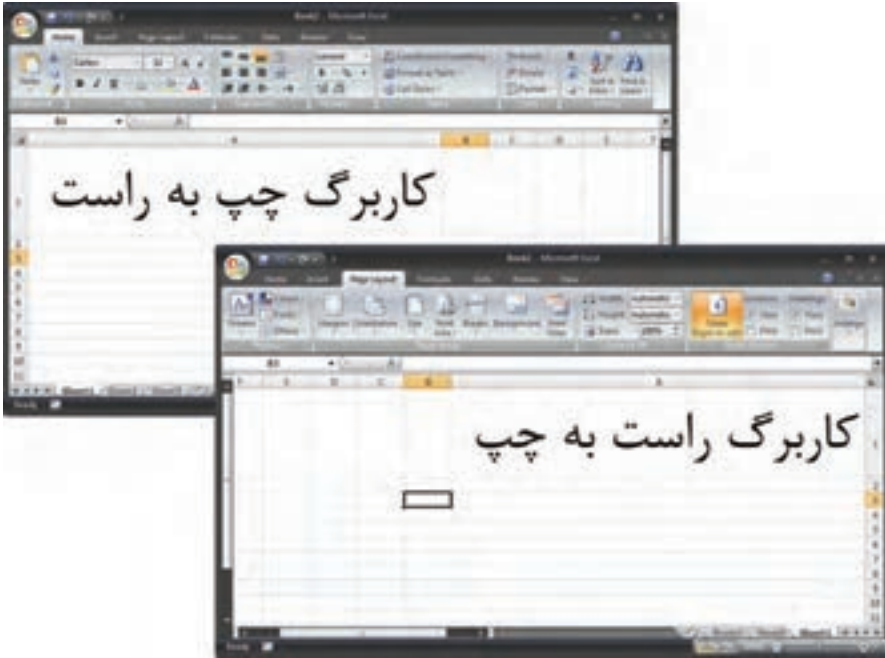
Book1 - Microsoft Excel

Home | Insert | Page Layout | Formulas | Data | Review | View

کاربرگ چپ به راست

Ready

Book1 - Microsoft Excel

Home | Insert | Page Layout | Formulas | Data | Review | View

Margins | Orientation | Size | Print Area | Breaks | Background | Print Titles

Width: Automatic
Height: Automatic
Scale: 100%

Sheet Right-to-Left

Gridlines | Headings

Arrange

کاربرگ راست به چپ

Sheet1 | Sheet2 | Sheet3

Ready